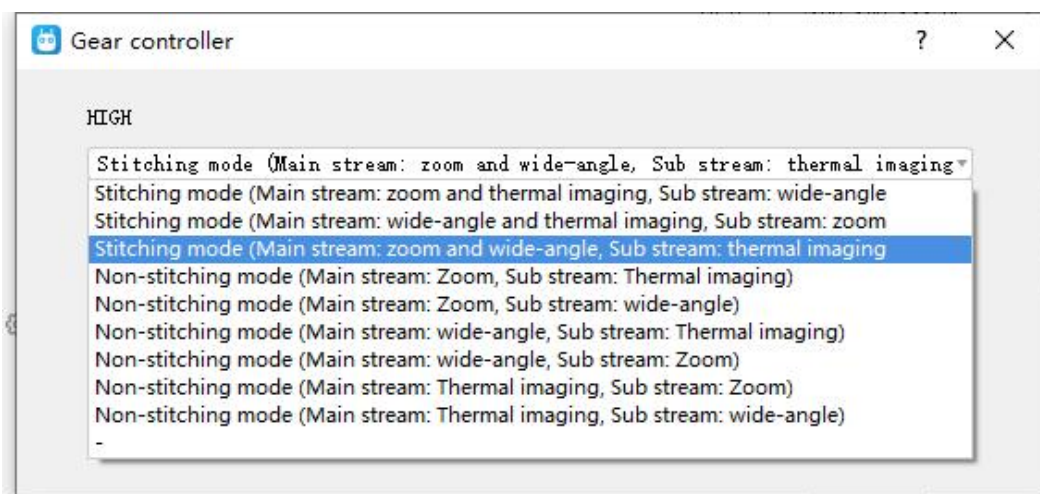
Gear controller

?

X

HIGH

Stitching mode (Main stream: zoom and wide-angle, Sub stream: thermal imaging

Stitching mode (Main stream: zoom and thermal imaging, Sub stream: wide-angle
Stitching mode (Main stream: wide-angle and thermal imaging, Sub stream: zoom
Stitching mode (Main stream: zoom and wide-angle, Sub stream: thermal imaging
Non-stitching mode (Main stream: Zoom, Sub stream: Thermal imaging)
Non-stitching mode (Main stream: Zoom, Sub stream: wide-angle)
Non-stitching mode (Main stream: wide-angle, Sub stream: Thermal imaging)
Non-stitching mode (Main stream: wide-angle, Sub stream: Zoom)
Non-stitching mode (Main stream: Thermal imaging, Sub stream: Zoom)
Non-stitching mode (Main stream: Thermal imaging, Sub stream: wide-angle)
-